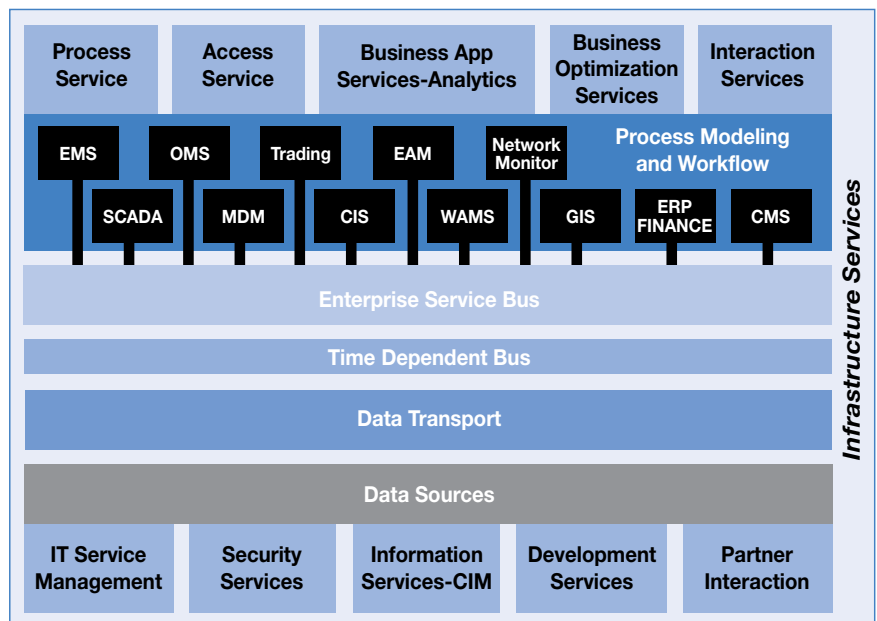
Process Service

Access Service

Business App Services-Analytics

Business Optimization Services

Interaction Services

EMS

OMS

Trading

EAM

Network Monitor

Process Modeling and Workflow

SCADA

MDM

CIS

WAMS

GIS

ERP FINANCE

CMS

Enterprise Service Bus

Time Dependent Bus

Data Transport

Data Sources

IT Service Management

Security Services

Information Services-CIM

Development Services

Partner Interaction

Infrastructure Services